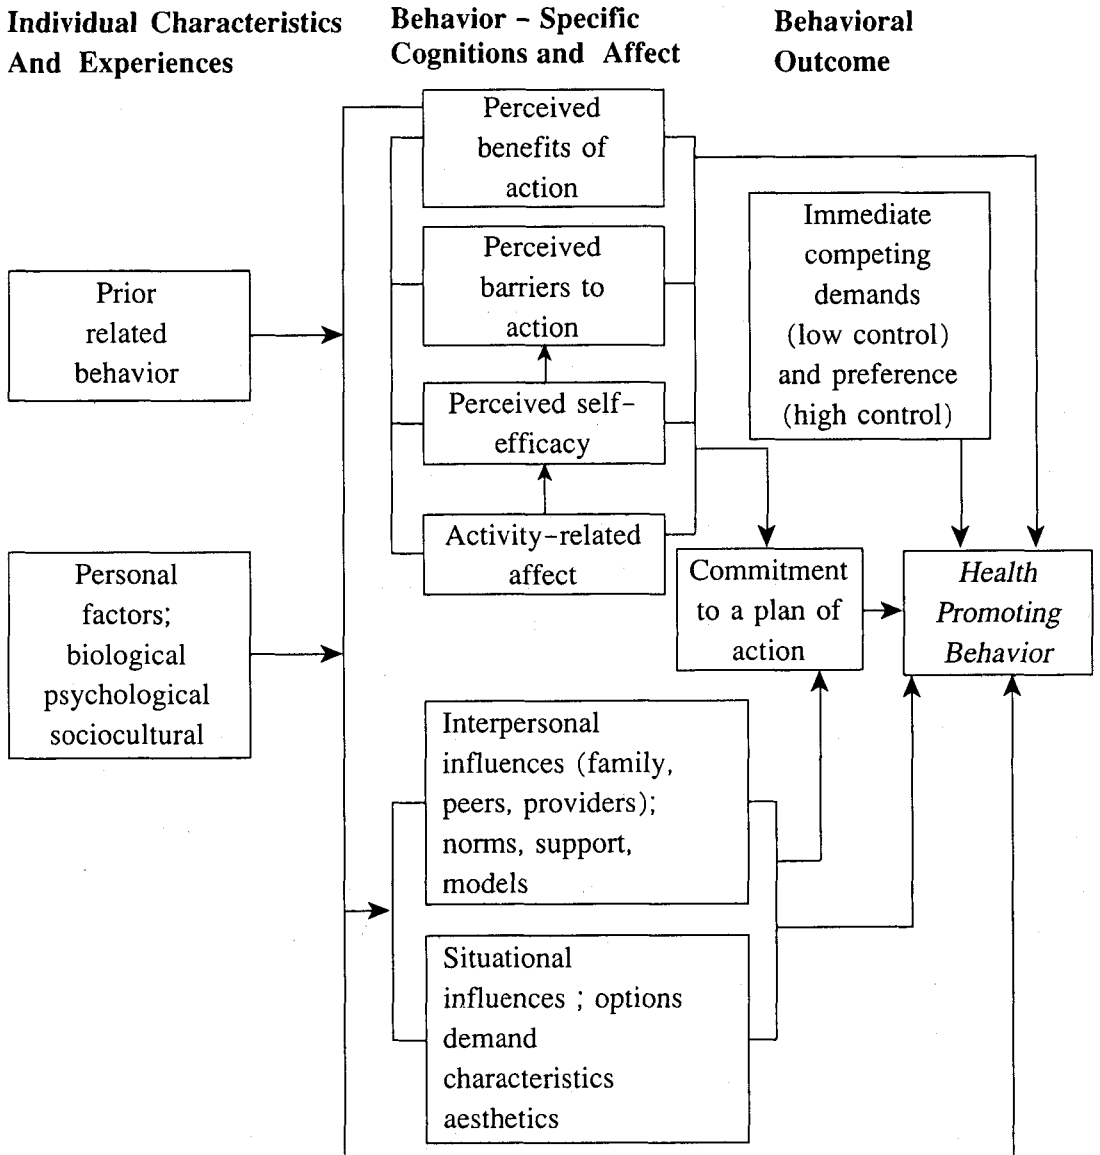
Individual Characteristics And Experiences

Behavior - Specific Cognitions and Affect

Behavioral Outcome

Perceived benefits of action

Perceived barriers to action

Perceived self-efficacy

Activity-related affect

Immediate competing demands (low control) and preference (high control)

Prior related behavior

Personal factors; biological psychological sociocultural

Commitment to a plan of action

Health Promoting Behavior

Interpersonal influences (family, peers, providers); norms, support, models

Situational influences ; options demand characteristics aesthetics